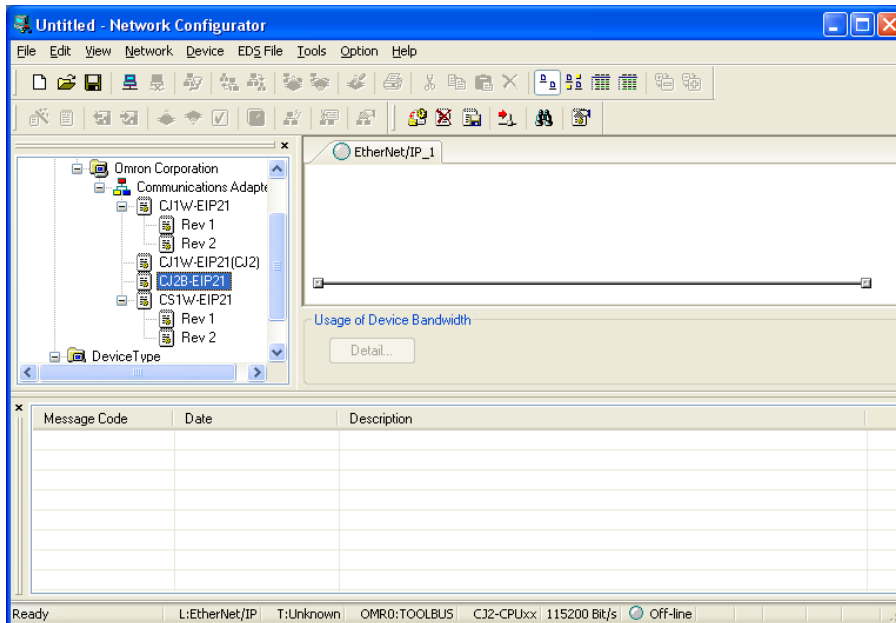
Untitled - Network Configurator

File Edit View Network Device EDS File Tools Option Help

Omron Corporation
Communications Adapte
CJ1W-EIP21
Rev 1
Rev 2
CJ1W-EIP21(CJ2)
CJ2B-EIP21
CS1W-EIP21
Rev 1
Rev 2
DeviceType

EtherNet/IP_1

Usage of Device Bandwidth
Detail...

| Message Code | Date | Description |
|---|---|---|

Ready | L:EtherNet/IP | T:Unknown | OMR0:TOOLBUS | CJ2-CPUxx | 115200 Bit/s | Off-line